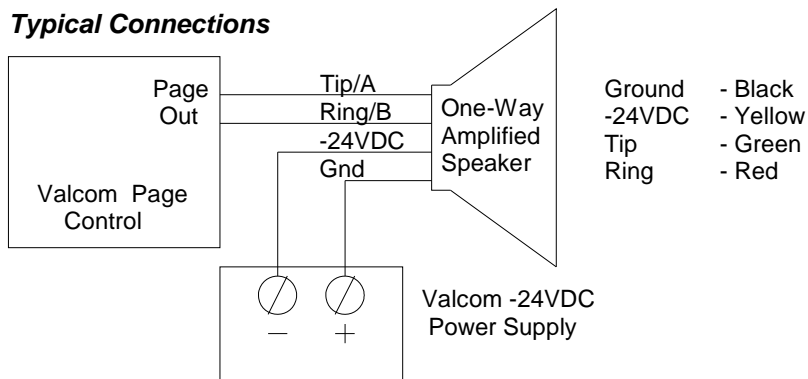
Typical Connections

Page Out

Valcom Page Control

Tip/A

Ring/B

-24VDC

Gnd

One-Way Amplified Speaker

| | |
|---|---|
| Ground | - Black |
| -24VDC | - Yellow |
| Tip | - Green |
| Ring | - Red |

$-$ $+$

Valcom -24VDC Power Supply